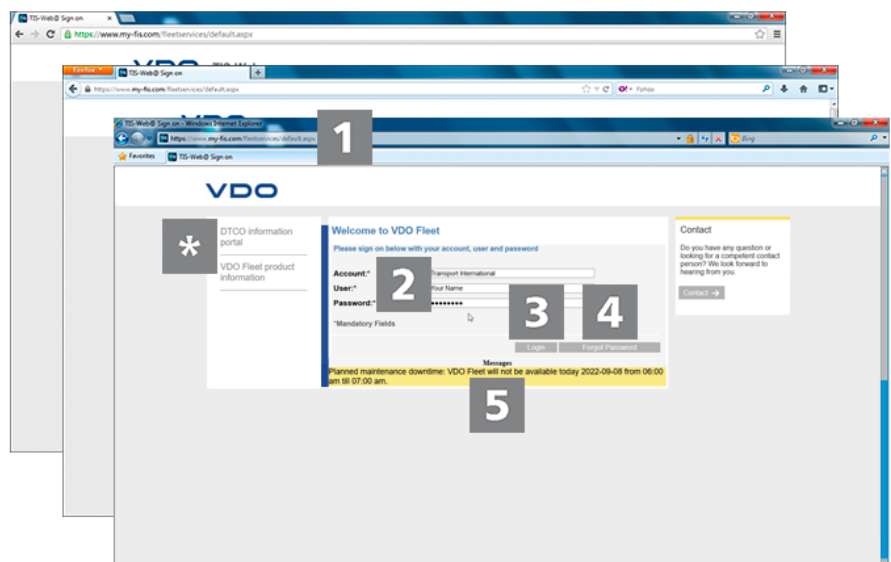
TIS-Web® Sign on
https://www.my-fis.com/fleetservices/default.aspx

Firefox
TIS-Web® Sign on
https://www.my-fis.com/fleetservices/default.aspx
Yahoo

TIS-Web® Sign on - Windows Internet Explorer
https://www.my-fis.com/fleetservices/default.aspx
Bing
Favorites
TIS-Web® Sign on

1

VDO

*

DTCO information portal

VDO Fleet product information

Welcome to VDO Fleet

Please sign on below with your account, user and password

Account:* Transport International
User:* Your Name
Password:* ••••••••

2

3

4

*Mandatory Fields

Login
Forgot Password

Messages
Planned maintenance downtime: VDO Fleet will not be available today 2022-09-08 from 06:00 am till 07:00 am.

5

Contact

Do you have any question or looking for a competent contact person? We look forward to hearing from you.

Contact →